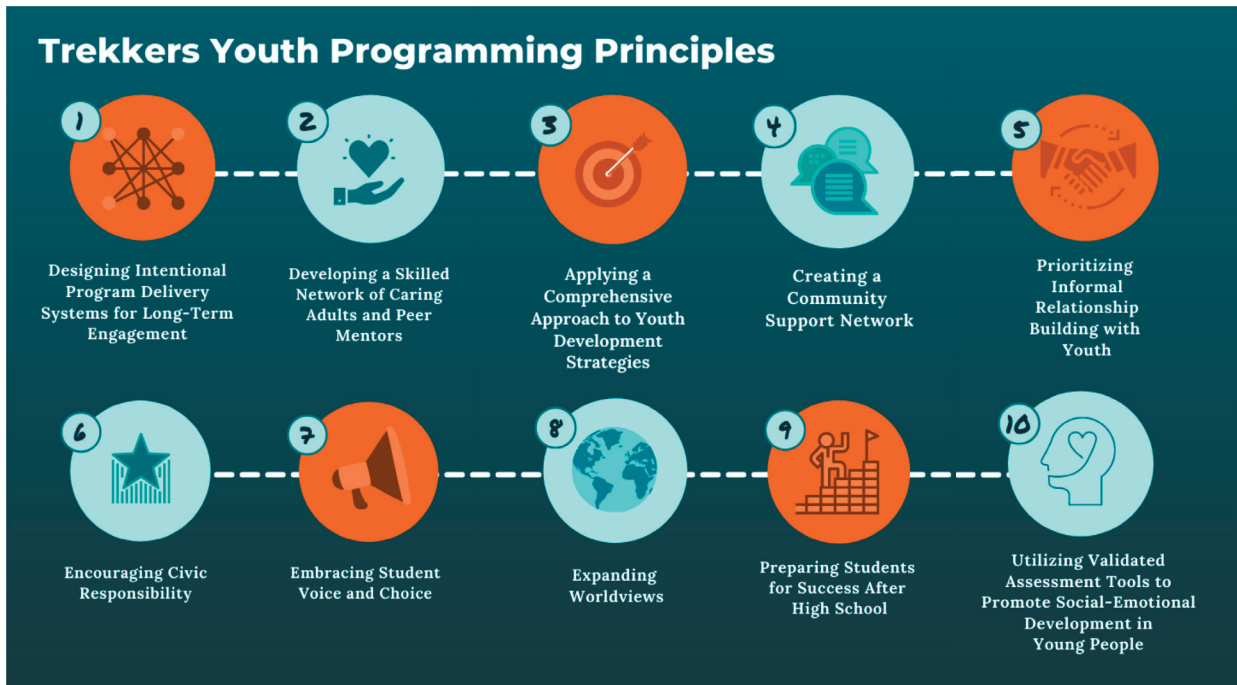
Trekkers Youth Programming Principles

1
Designing Intentional Program Delivery Systems for Long-Term Engagement

2
Developing a Skilled Network of Caring Adults and Peer Mentors

3
Applying a Comprehensive Approach to Youth Development Strategies

4
Creating a Community Support Network

5
Prioritizing Informal Relationship Building with Youth

6
Encouraging Civic Responsibility

7
Embracing Student Voice and Choice

8
Expanding Worldviews

9
Preparing Students for Success After High School

10
Utilizing Validated Assessment Tools to Promote Social-Emotional Development in Young People